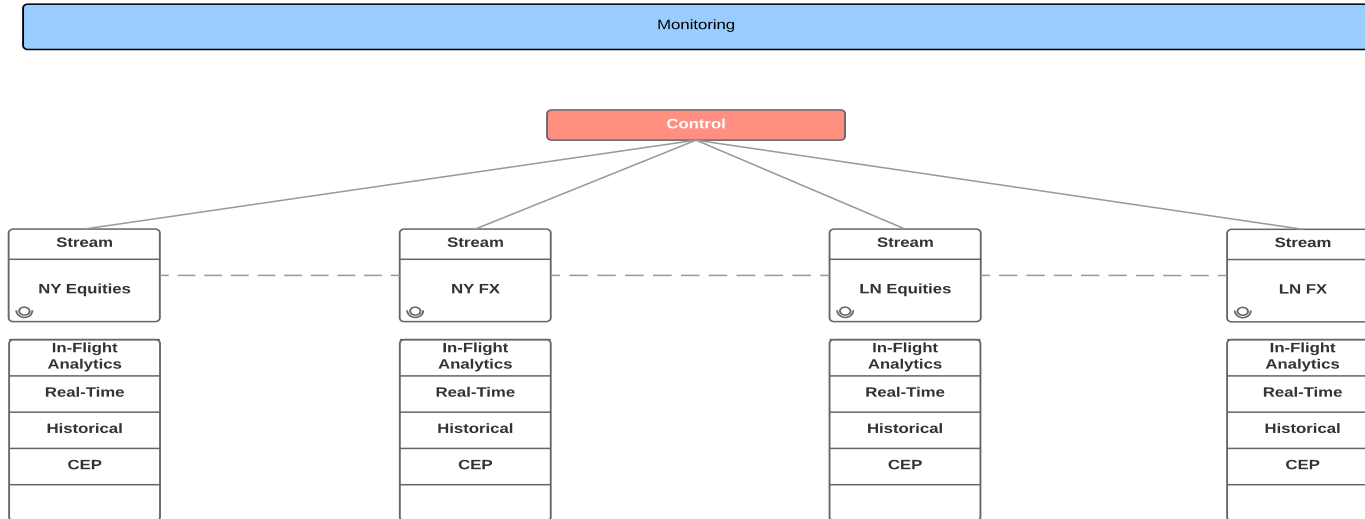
Monitoring

Control

Stream

NY Equities

In-Flight Analytics

Real-Time

Historical

CEP

Stream

NY FX

In-Flight Analytics

Real-Time

Historical

CEP

Stream

LN Equities

In-Flight Analytics

Real-Time

Historical

CEP

Stream

LN FX

In-Flight Analytics

Real-Time

Historical

CEP